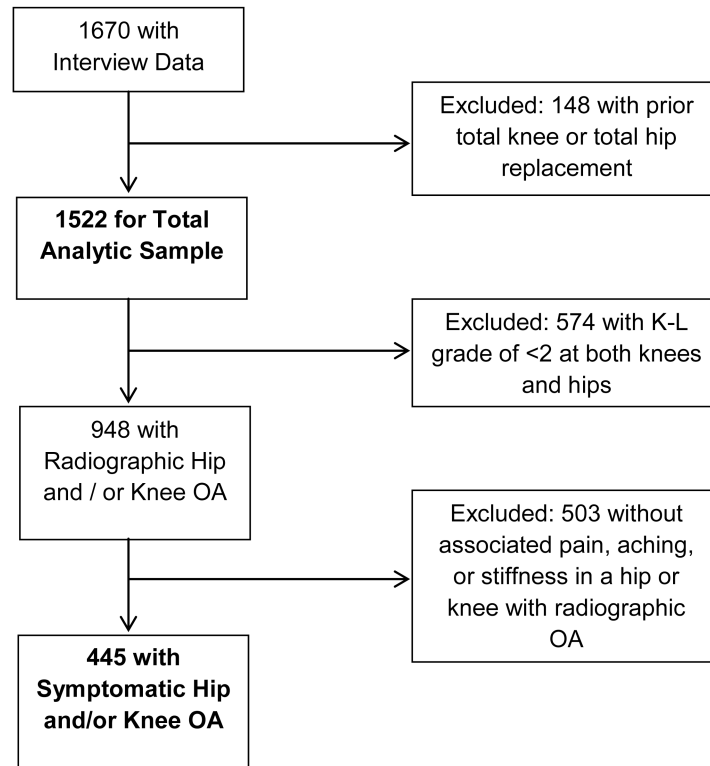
1670 with Interview Data

Excluded: 148 with prior total knee or total hip replacement

**1522 for Total Analytic Sample**

Excluded: 574 with K-L grade of <2 at both knees and hips

948 with Radiographic Hip and / or Knee OA

Excluded: 503 without associated pain, aching, or stiffness in a hip or knee with radiographic OA

**445 with Symptomatic Hip and/or Knee OA**